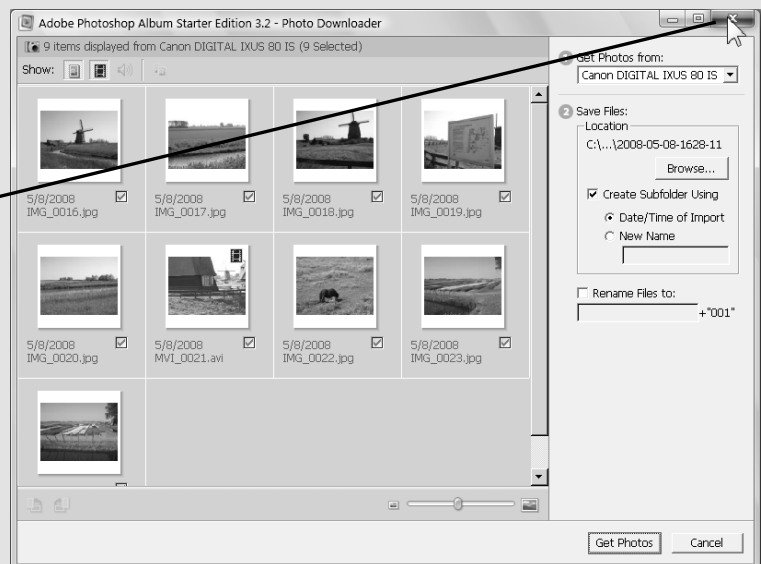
Adobe Photoshop Album Starter Edition 3.2 - Photo Downloader

9 items displayed from Canon DIGITAL IXUS 80 IS (9 Selected)

Show:

5/8/2008 IMG_0016.jpg

5/8/2008 IMG_0017.jpg

5/8/2008 IMG_0018.jpg

5/8/2008 IMG_0019.jpg

5/8/2008 IMG_0020.jpg

5/8/2008 MVI_0021.avi

5/8/2008 IMG_0022.jpg

5/8/2008 IMG_0023.jpg

1 Get Photos from:
Canon DIGITAL IXUS 80 IS

2 Save Files:
Location
C:\...\2008-05-08-1628-11
Browse...
Create Subfolder Using
Date/Time of Import
New Name

Rename Files to:
+"001"

Get Photos
Cancel